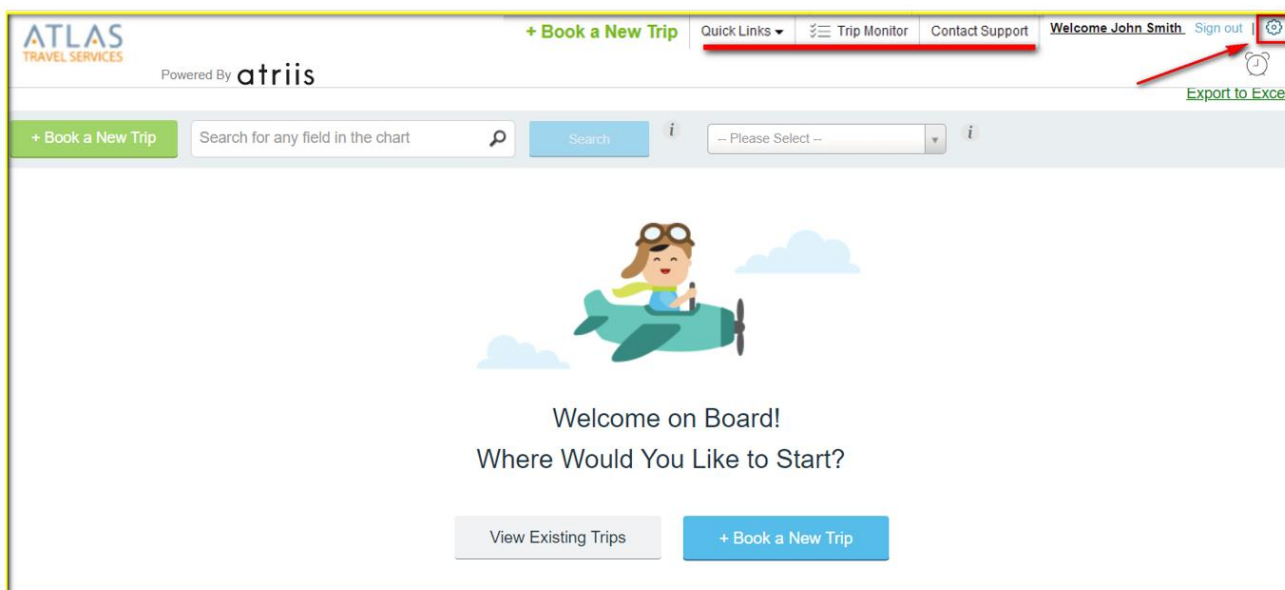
ATLAS
TRAVEL SERVICES

Powered By atriis

+ Book a New Trip | Quick Links | Trip Monitor | Contact Support | Welcome John Smith | Sign out

Export to Exce

+ Book a New Trip

Search for any field in the chart

Search

i

-- Please Select --

i

Welcome on Board!
Where Would You Like to Start?

View Existing Trips

+ Book a New Trip